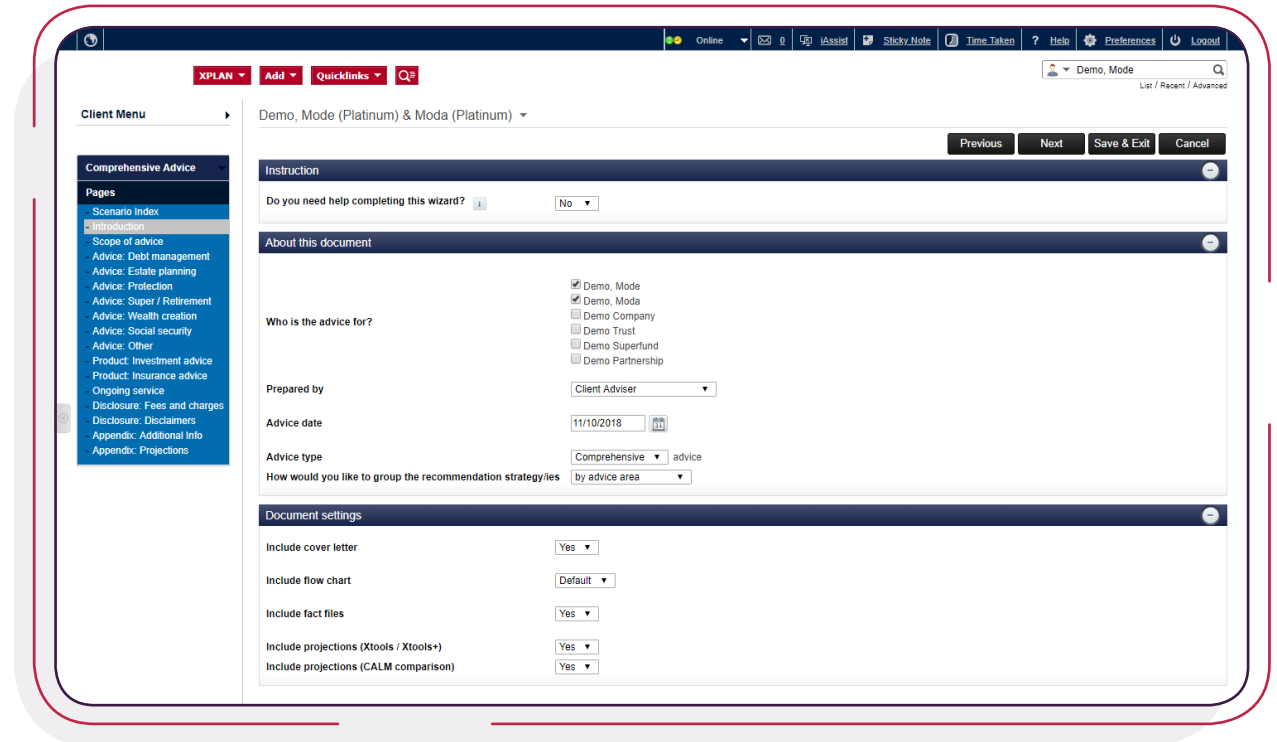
Online 0 iAssist Sticky Note Time Taken ? Help Preferences Logout

XPLAN Add Quicklinks

Demo, Mode
List / Recent / Advanced

Client Menu

Demo, Mode (Platinum) & Moda (Platinum)

Previous Next Save & Exit Cancel

Comprehensive Advice

Pages
- Scenario Index
- Introduction
- Scope of advice
- Advice: Debt management
- Advice: Estate planning
- Advice: Protection
- Advice: Super / Retirement
- Advice: Wealth creation
- Advice: Social security
- Advice: Other
- Product: Investment advice
- Product: Insurance advice
- Ongoing service
- Disclosure: Fees and charges
- Disclosure: Disclaimers
- Appendix: Additional Info
- Appendix: Projections

Instruction

Do you need help completing this wizard? No

About this document

Who is the advice for?
Demo, Mode
Demo, Moda
Demo Company
Demo Trust
Demo Superfund
Demo Partnership

Prepared by Client Adviser

Advice date 11/10/2018

Advice type Comprehensive advice

How would you like to group the recommendation strategy/ies by advice area

Document settings

Include cover letter Yes

Include flow chart Default

Include fact files Yes

Include projections (Xtools / Xtools+) Yes

Include projections (CALM comparison) Yes